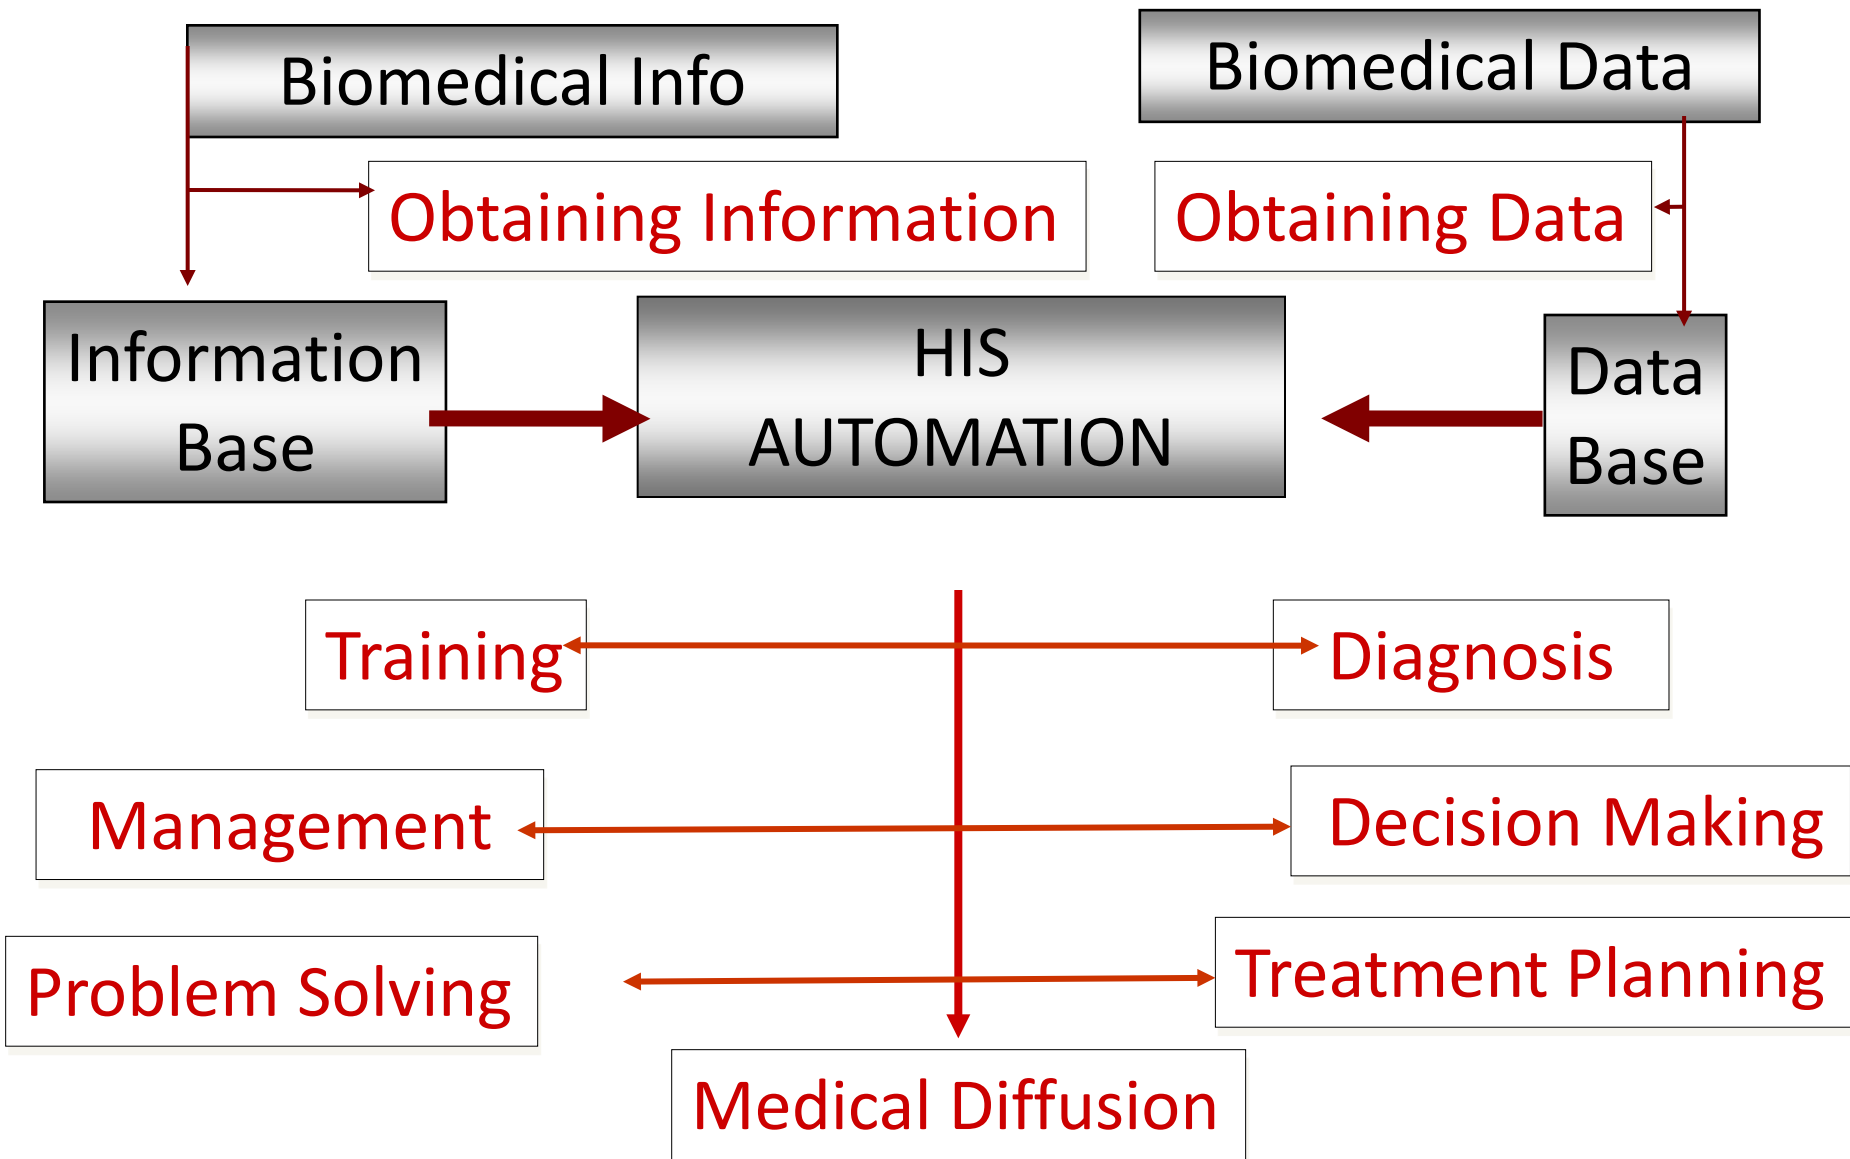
Biomedical Info

Biomedical Data

Obtaining Information

Obtaining Data

Information Base

HIS AUTOMATION

Data Base

Training

Diagnosis

Management

Decision Making

Problem Solving

Treatment Planning

Medical Diffusion